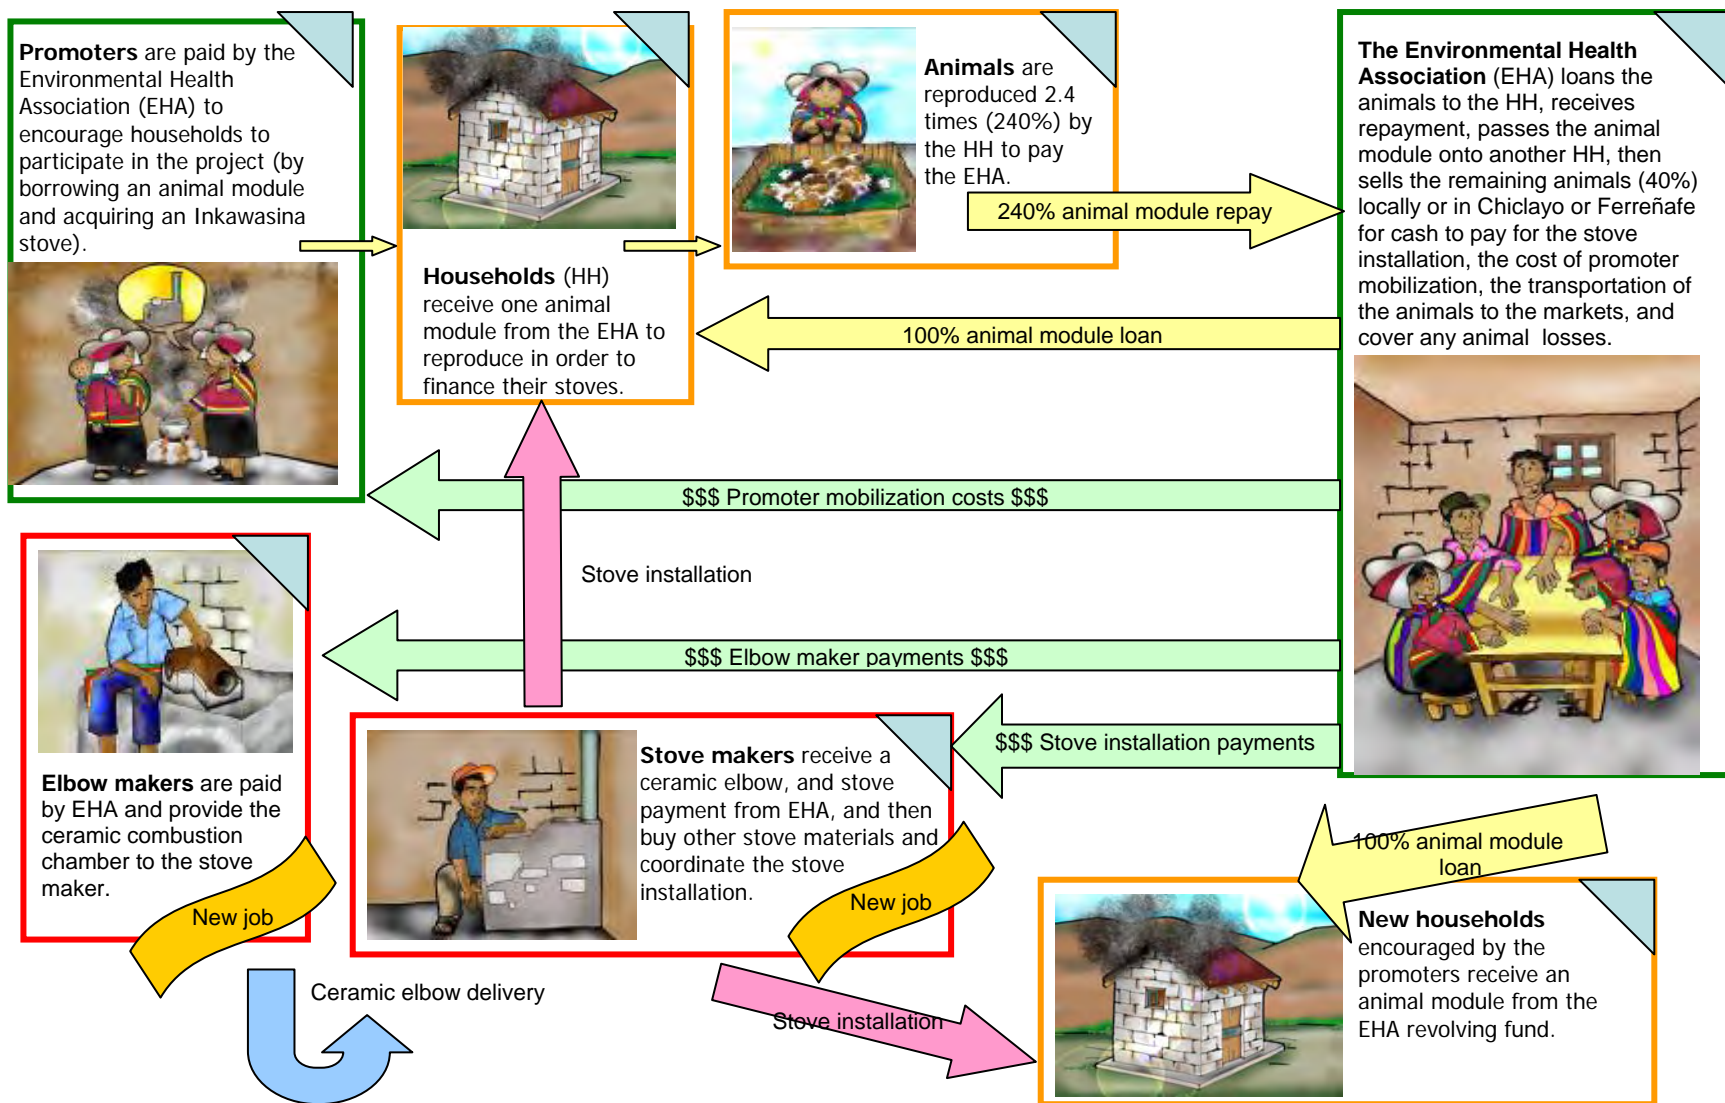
**Promoters** are paid by the Environmental Health Association (EHA) to encourage households to participate in the project (by borrowing an animal module and acquiring an Inkawasina stove).

**Households** (HH) receive one animal module from the EHA to reproduce in order to finance their stoves.

**Animals** are reproduced 2.4 times (240%) by the HH to pay the EHA.

240% animal module repay

**The Environmental Health Association** (EHA) loans the animals to the HH, receives repayment, passes the animal module onto another HH, then sells the remaining animals (40%) locally or in Chiclayo or Ferreñafe for cash to pay for the stove installation, the cost of promoter mobilization, the transportation of the animals to the markets, and cover any animal losses.

100% animal module loan

$$$ Promoter mobilization costs $$$

Stove installation

$$$ Elbow maker payments $$$

$$$ Stove installation payments

**Elbow makers** are paid by EHA and provide the ceramic combustion chamber to the stove maker.

New job

**Stove makers** receive a ceramic elbow, and stove payment from EHA, and then buy other stove materials and coordinate the stove installation.

New job

100% animal module loan

**New households** encouraged by the promoters receive an animal module from the EHA revolving fund.

Ceramic elbow delivery

Stove installation